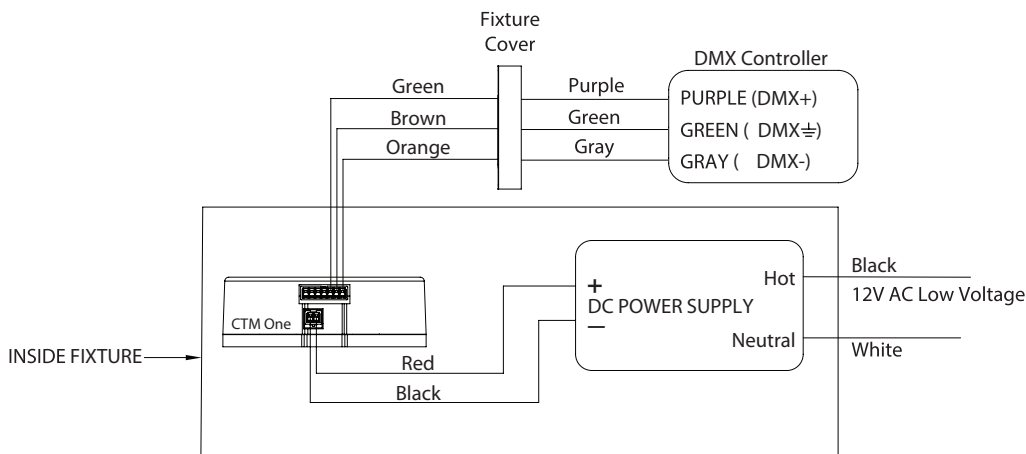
Fixture Cover

DMX Controller

Green

Purple

PURPLE (DMX+)

Brown

Green

GREEN ( DMX⏚)

Orange

Gray

GRAY ( DMX-)

CTM One

+

DC POWER SUPPLY

−

Hot

Neutral

Black

12V AC Low Voltage

White

INSIDE FIXTURE

Red

Black